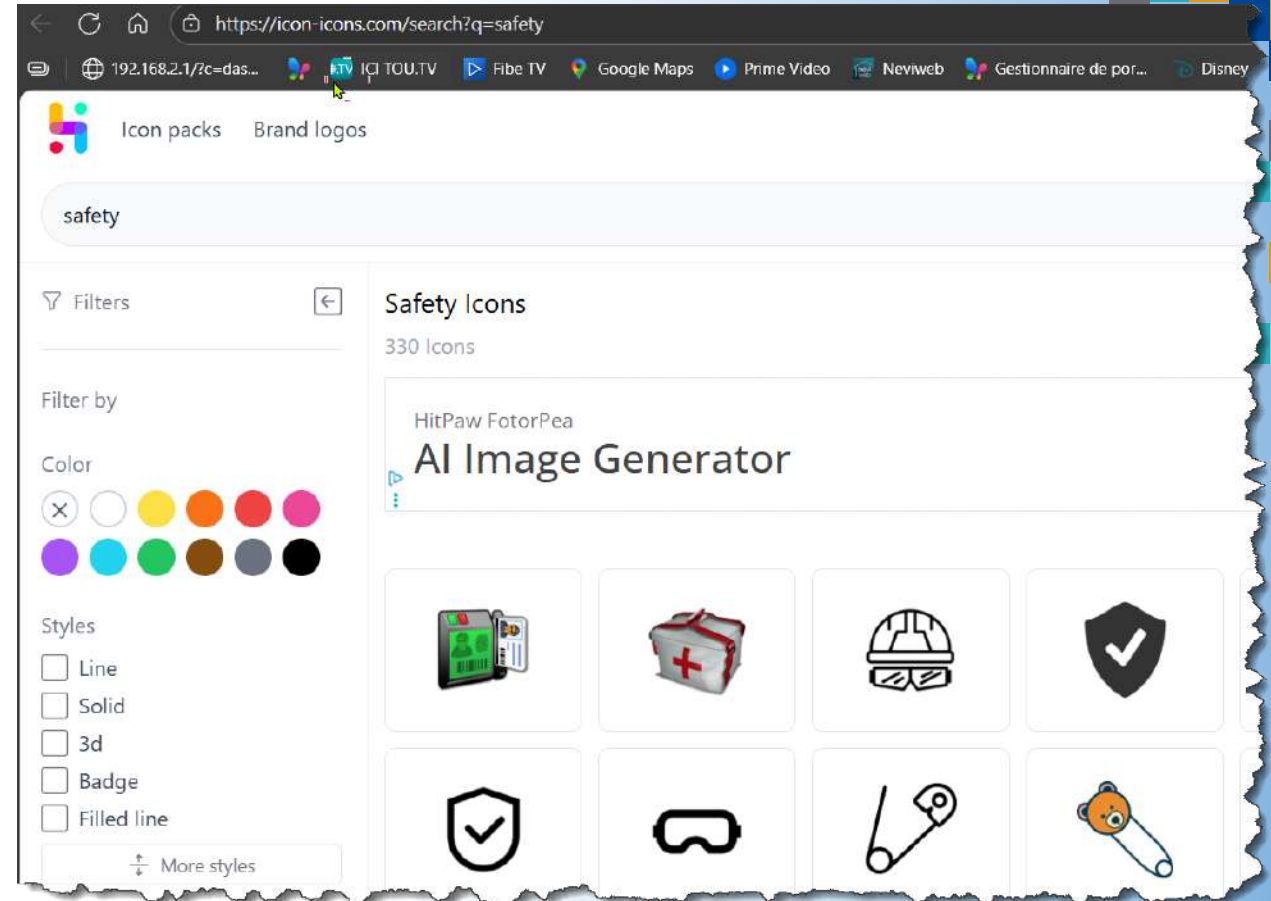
https://icon-icons.com/search?q=safety

192.168.2.1/?c=das... ICI TOU.TV Fibe TV Google Maps Prime Video Neviweb Gestionnaire de por... Disney

Icon packs Brand logos

safety

Filters

Filter by

Color

Styles

Line

Solid

3d

Badge

Filled line

More styles

Safety Icons

330 Icons

HitPaw FotorPea

AI Image Generator